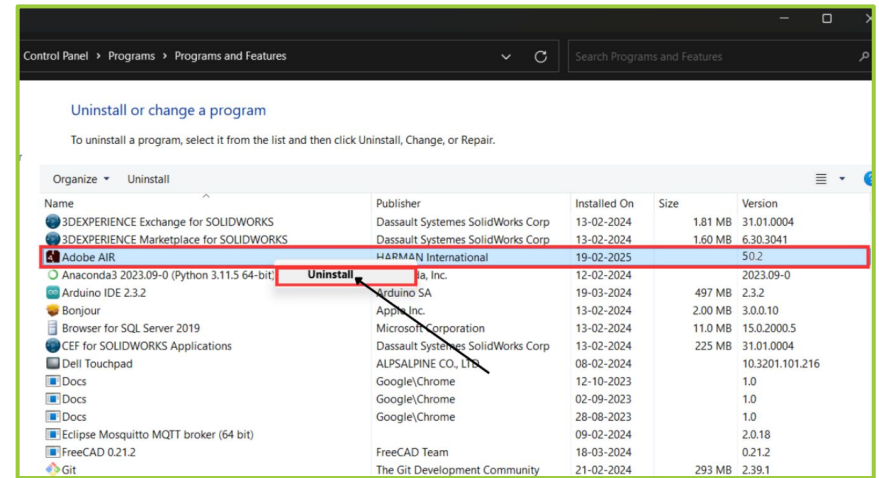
Control Panel › Programs › Programs and Features

Search Programs and Features

Uninstall or change a program

To uninstall a program, select it from the list and then click Uninstall, Change, or Repair.

Organize ▾ Uninstall

| Name | Publisher | Installed On | Size | Version |
|---|---|---|---|---|
| 3DEXPERIENCE Exchange for SOLIDWORKS | Dassault Systemes SolidWorks Corp | 13-02-2024 | 1.81 MB | 31.01.0004 |
| 3DEXPERIENCE Marketplace for SOLIDWORKS | Dassault Systemes SolidWorks Corp | 13-02-2024 | 1.60 MB | 6.30.3041 |
| Adobe AIR | HARMAN International | 19-02-2025 | | 50.2 |
| Anaconda3 2023.09-0 (Python 3.11.5 64-bit) | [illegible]a, Inc. | 12-02-2024 | | 2023.09-0 |
| Arduino IDE 2.3.2 | Arduino SA | 19-03-2024 | 497 MB | 2.3.2 |
| Bonjour | Apple Inc. | 13-02-2024 | 2.00 MB | 3.0.0.10 |
| Browser for SQL Server 2019 | Microsoft Corporation | 13-02-2024 | 11.0 MB | 15.0.2000.5 |
| CEF for SOLIDWORKS Applications | Dassault Systemes SolidWorks Corp | 13-02-2024 | 225 MB | 31.01.0004 |
| Dell Touchpad | ALPSALPINE CO., LTD. | 08-02-2024 | | 10.3201.101.216 |
| Docs | Google\Chrome | 12-10-2023 | | 1.0 |
| Docs | Google\Chrome | 02-09-2023 | | 1.0 |
| Docs | Google\Chrome | 28-08-2023 | | 1.0 |
| Eclipse Mosquitto MQTT broker (64 bit) | | 09-02-2024 | | 2.0.18 |
| FreeCAD 0.21.2 | FreeCAD Team | 18-03-2024 | | 0.21.2 |
| Git | The Git Development Community | 21-02-2024 | 293 MB | 2.39.1 |

Uninstall